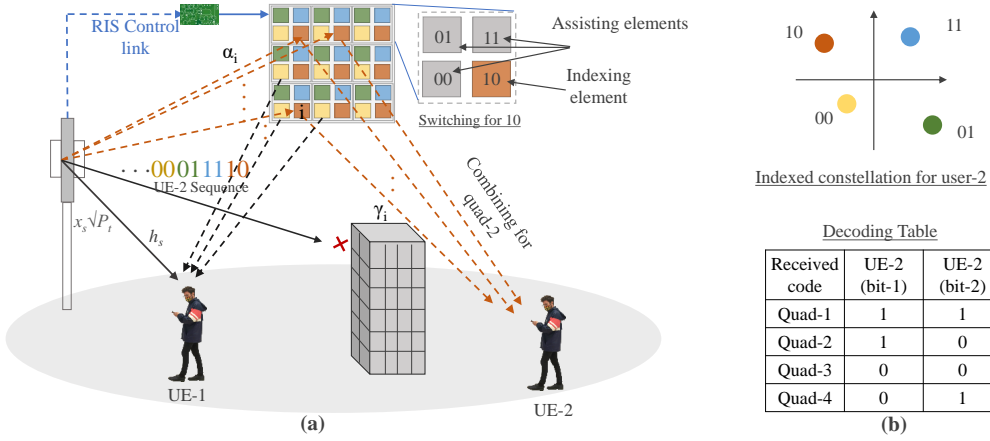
RIS Control link

$\alpha_i$

01 11
00 10

Assisting elements

Indexing element

Switching for 10

i

· · · 00011110
UE-2 Sequence

$x_s\sqrt{P_t}$

$h_s$

$\gamma_i$

Combining for quad-2

UE-1

UE-2

(a)

10 11
00 01

Indexed constellation for user-2

Decoding Table

| Received code | UE-2 (bit-1) | UE-2 (bit-2) |
|---|---|---|
| Quad-1 | 1 | 1 |
| Quad-2 | 1 | 0 |
| Quad-3 | 0 | 0 |
| Quad-4 | 0 | 1 |

(b)